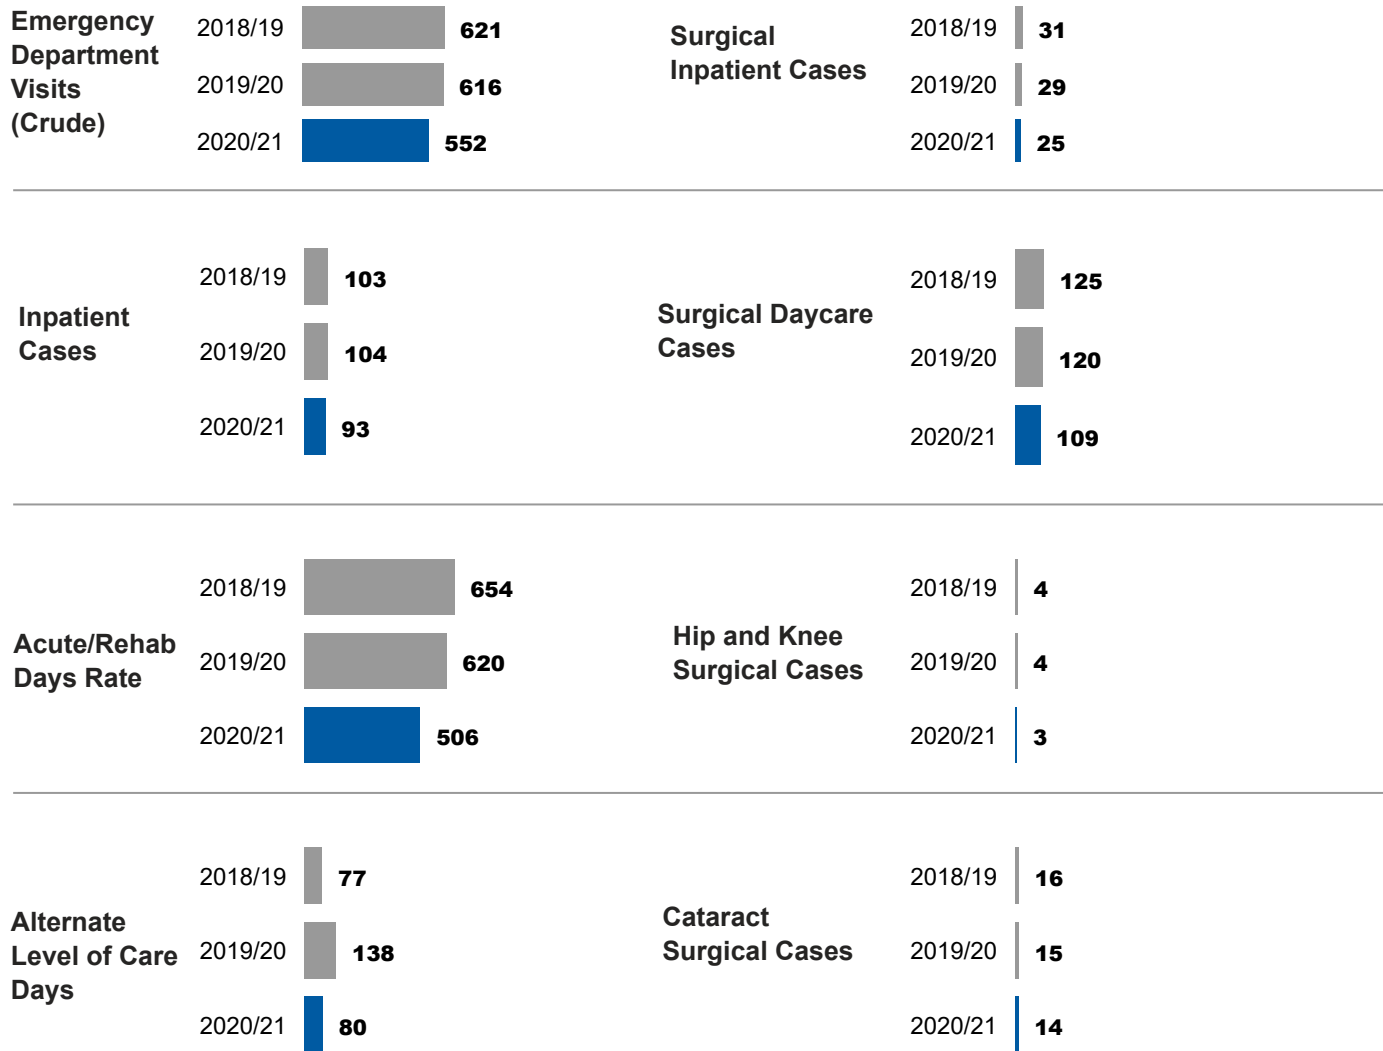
Emergency Department Visits (Crude)

2018/19 621
2019/20 616
2020/21 552

Surgical Inpatient Cases

2018/19 31
2019/20 29
2020/21 25

Inpatient Cases

2018/19 103
2019/20 104
2020/21 93

Surgical Daycare Cases

2018/19 125
2019/20 120
2020/21 109

Acute/Rehab Days Rate

2018/19 654
2019/20 620
2020/21 506

Hip and Knee Surgical Cases

2018/19 4
2019/20 4
2020/21 3

Alternate Level of Care Days

2018/19 77
2019/20 138
2020/21 80

Cataract Surgical Cases

2018/19 16
2019/20 15
2020/21 14